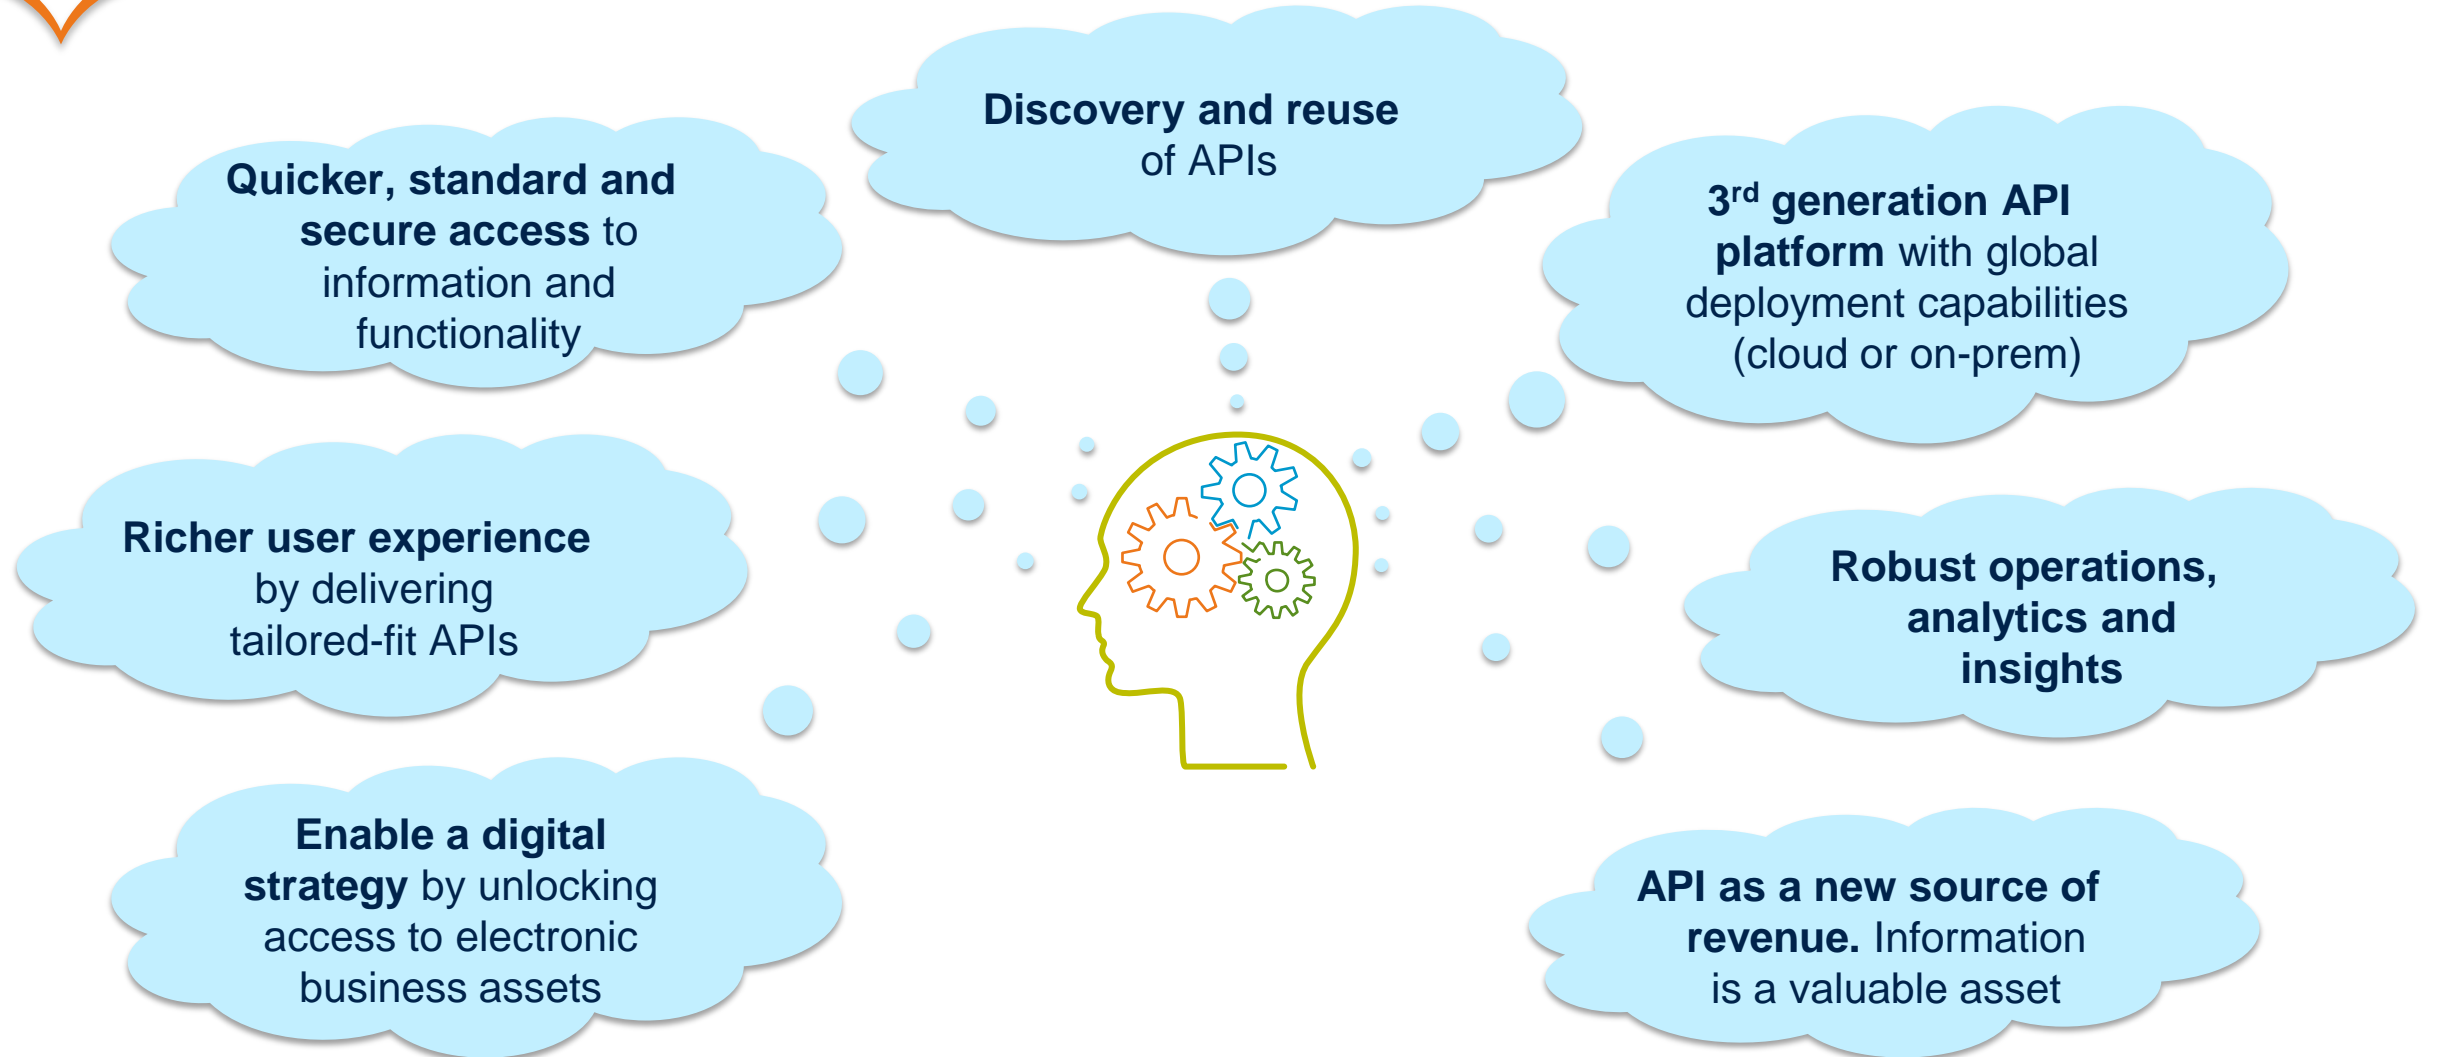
Discovery and reuse of APIs

Quicker, standard and secure access to information and functionality

3$^{rd}$ generation API platform with global deployment capabilities (cloud or on-prem)

Richer user experience by delivering tailored-fit APIs

Robust operations, analytics and insights

Enable a digital strategy by unlocking access to electronic business assets

API as a new source of revenue. Information is a valuable asset